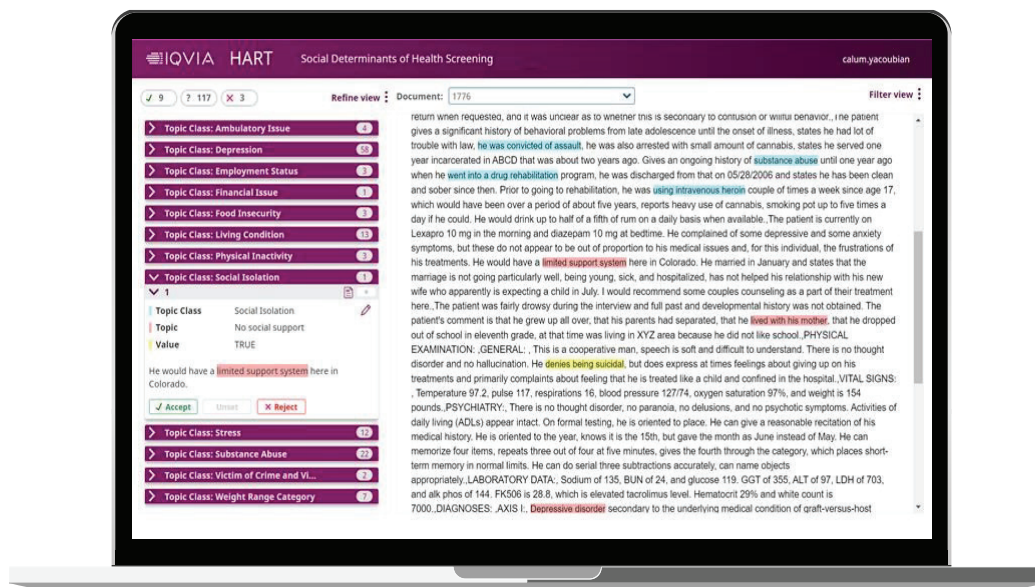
IQVIA HART Social Determinants of Health Screening

calum.yacoubian

✓ 9 ? 117 ✕ 3

Refine view

Document: 1776

Filter view

Topic Class: Ambulatory Issue 4

Topic Class: Depression 58

Topic Class: Employment Status 3

Topic Class: Financial Issue 1

Topic Class: Food Insecurity 3

Topic Class: Living Condition 13

Topic Class: Physical Inactivity 3

Topic Class: Social Isolation 1

1

Topic Class Social Isolation

Topic No social support

Value TRUE

He would have a limited support system here in Colorado.

✓ Accept Unset ✕ Reject

Topic Class: Stress 12

Topic Class: Substance Abuse 22

Topic Class: Victim of Crime and Vi... 2

Topic Class: Weight Range Category 7

return when requested, and it was unclear as to whether this is secondary to confusion or willful behavior., The patient gives a significant history of behavioral problems from late adolescence until the onset of illness, states he had lot of trouble with law, he was convicted of assault, he was also arrested with small amount of cannabis, states he served one year incarcerated in ABCD that was about two years ago. Gives an ongoing history of substance abuse until one year ago when he went into a drug rehabilitation program, he was discharged from that on 05/28/2006 and states he has been clean and sober since then. Prior to going to rehabilitation, he was using intravenous heroin couple of times a week since age 17, which would have been over a period of about five years, reports heavy use of cannabis, smoking pot up to five times a day if he could. He would drink up to half of a fifth of rum on a daily basis when available.,The patient is currently on Lexapro 10 mg in the morning and diazepam 10 mg at bedtime. He complained of some depressive and some anxiety symptoms, but these do not appear to be out of proportion to his medical issues and, for this individual, the frustrations of his treatments. He would have a limited support system here in Colorado. He married in January and states that the marriage is not going particularly well, being young, sick, and hospitalized, has not helped his relationship with his new wife who apparently is expecting a child in July. I would recommend some couples counseling as a part of their treatment here.,The patient was fairly drowsy during the interview and full past and developmental history was not obtained. The patient's comment is that he grew up all over, that his parents had separated, that he lived with his mother, that he dropped out of school in eleventh grade, at that time was living in XYZ area because he did not like school.,PHYSICAL EXAMINATION: ,GENERAL: , This is a cooperative man, speech is soft and difficult to understand. There is no thought disorder and no hallucination. He denies being suicidal, but does express at times feelings about giving up on his treatments and primarily complaints about feeling that he is treated like a child and confined in the hospital.,VITAL SIGNS: , Temperature 97.2, pulse 117, respirations 16, blood pressure 127/74, oxygen saturation 97%, and weight is 154 pounds.,PSYCHIATRY:, There is no thought disorder, no paranoia, no delusions, and no psychotic symptoms. Activities of daily living (ADLs) appear intact. On formal testing, he is oriented to place. He can give a reasonable recitation of his medical history. He is oriented to the year, knows it is the 15th, but gave the month as June instead of May. He can memorize four items, repeats three out of four at five minutes, gives the fourth through the category, which places short-term memory in normal limits. He can do serial three subtractions accurately, can name objects appropriately.,LABORATORY DATA:, Sodium of 135, BUN of 24, and glucose 119. GGT of 355, ALT of 97, LDH of 703, and alk phos of 144. FK506 is 28.8, which is elevated tacrolimus level. Hematocrit 29% and white count is 7000.,DIAGNOSES: ,AXIS I:, Depressive disorder secondary to the underlying medical condition of graft-versus-host